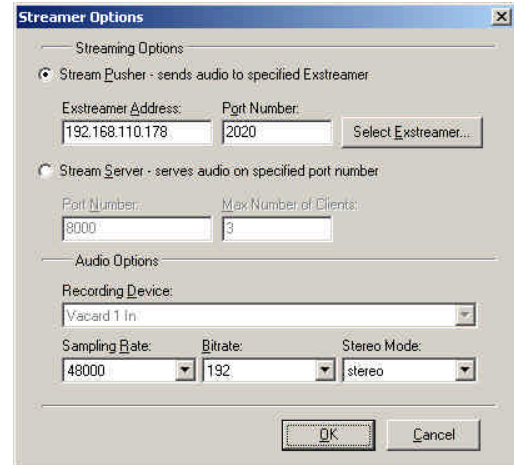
Streamer Options

Streaming Options

Stream Pusher - sends audio to specified Exstreamer

Exstreamer Address:
192.168.110.178

Port Number:
2020

Select Exstreamer...

Stream Server - serves audio on specified port number

Port Number:
8000

Max Number of Clients:
3

Audio Options

Recording Device:
Vacard 1 In

Sampling Rate:
48000

Bitrate:
192

Stereo Mode:
stereo

OK

Cancel